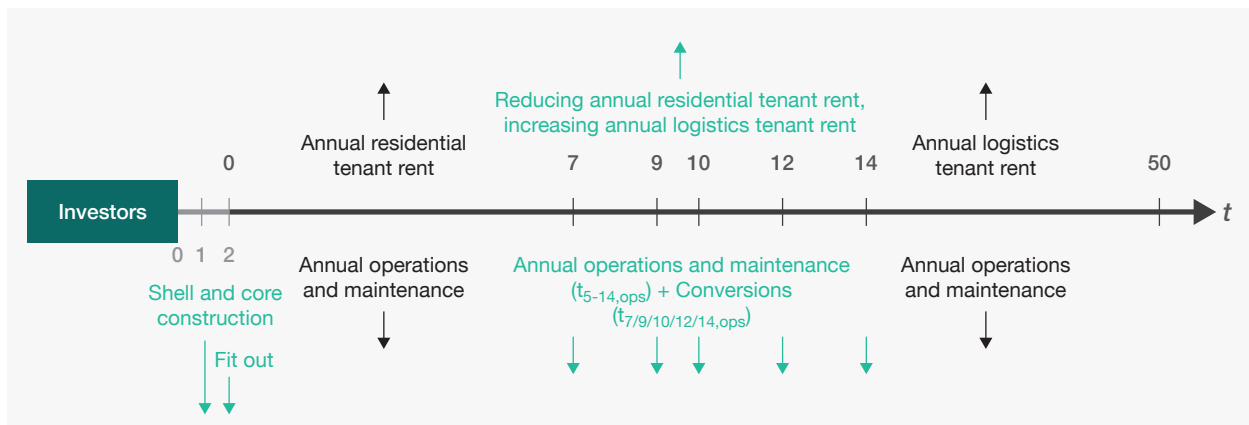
Reducing annual residential tenant rent, increasing annual logistics tenant rent

Annual residential tenant rent

Annual logistics tenant rent

0

7

9

10

12

14

50

Investors

$t$

0 1 2

Shell and core construction

Fit out

Annual operations and maintenance

Annual operations and maintenance ($t_{5\text{-}14,ops}$) + Conversions ($t_{7/9/10/12/14,ops}$)

Annual operations and maintenance